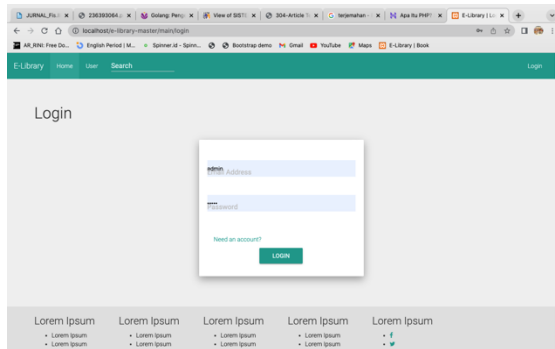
JURNAL_Fis | 236393064 | Golang: Peng | View of SISTE | 304-Article | terjemahan | Apa Itu PHP? | E-Library | Lo

localhost/e-library-master/main/login

AR_RINI: Free Do... English Period | M... Spinner.id - Spinn... Bootstrap demo Gmail YouTube Maps E-Library | Book

E-Library Home User Search Login

Login

admin
Email Address

•••••
Password

Need an account?

LOGIN

Lorem Ipsum
• Lorem Ipsum
• Lorem Ipsum

Lorem Ipsum
• Lorem Ipsum
• Lorem Ipsum

Lorem Ipsum
• Lorem Ipsum
• Lorem Ipsum

Lorem Ipsum
• Lorem Ipsum
• Lorem Ipsum

Lorem Ipsum
• f
• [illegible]